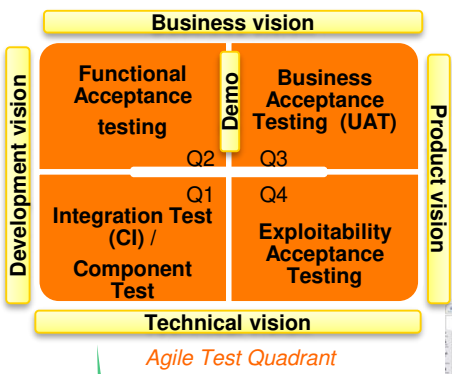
Business vision

Development vision

Functional Acceptance testing

Demo

Business Acceptance Testing (UAT)

Product vision

Q2

Q3

Q1

Q4

Integration Test (CI) / Component Test

Exploitability Acceptance Testing

Technical vision

Agile Test Quadrant